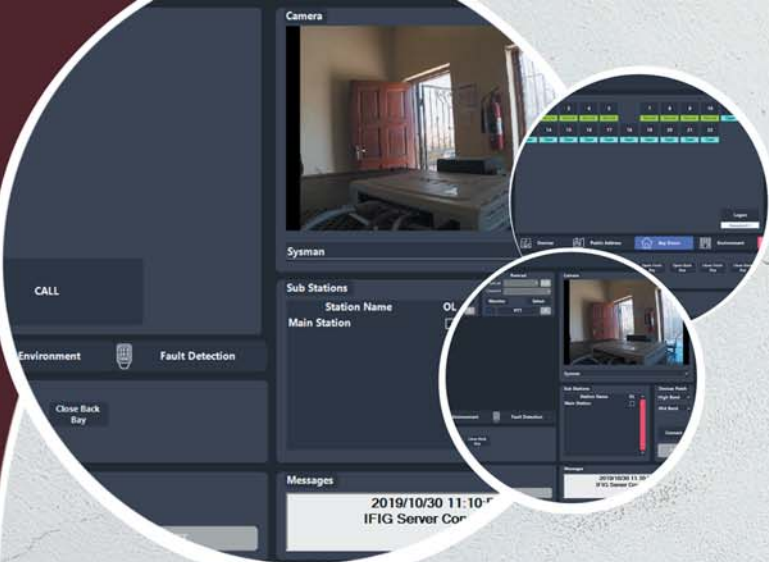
Camera

Sysman

CALL

Environment

Fault Detection

Close Back Bay

Sub Stations

Station Name

OL

Main Station

Messages

2019/10/30 11:10-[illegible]
IFIG Server Co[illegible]

3 4 5 7 8 9 10

13 14 15 16 17 18 19 20 21 22

Logon

Doors

Public Address

Bay Doors

Environment

Camera

Sysman

Sub Stations

Station Name

OL

Main Station

Device Point

High Bank

Mid Bank

Connect

Messages

2019/10/30 11:10
IFIG Server Co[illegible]

Environment

Fault Detection

Close Back Bay

Monitor

Select